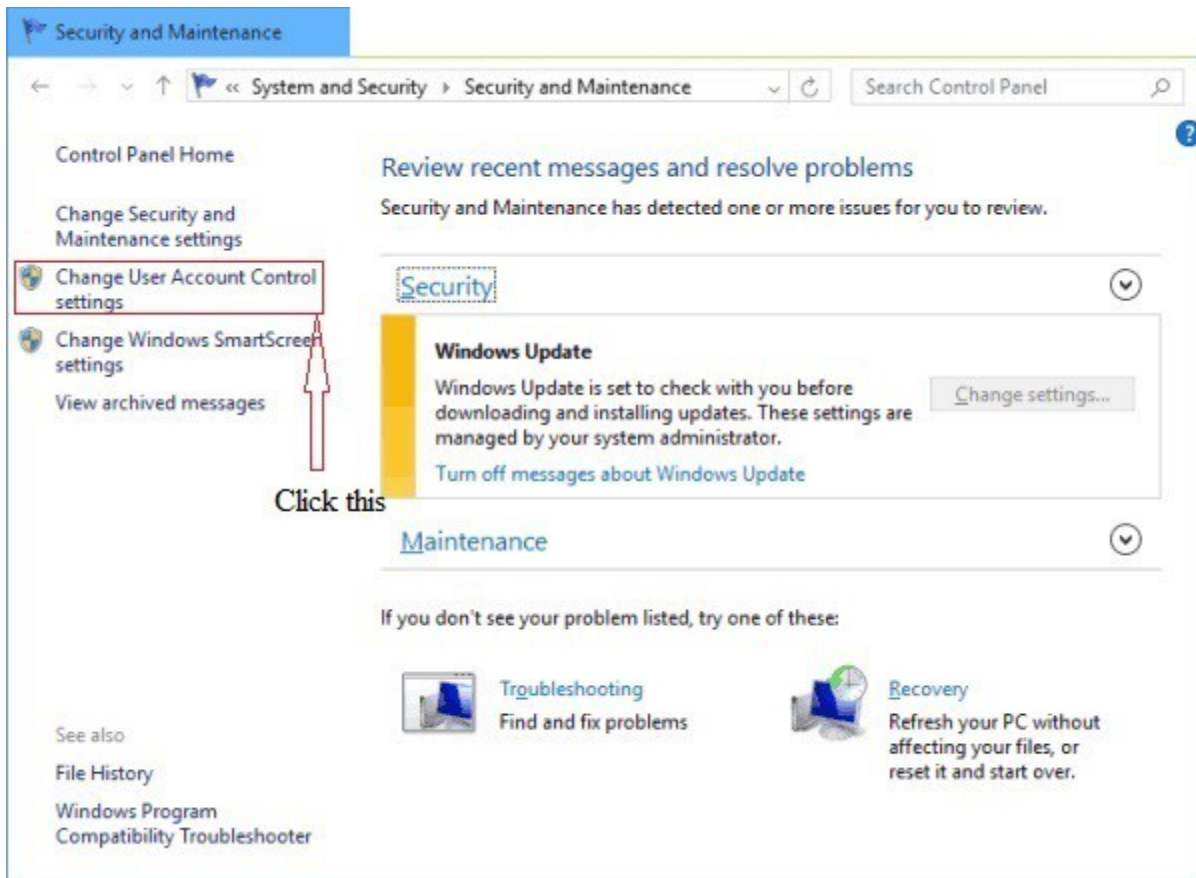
Security and Maintenance

« System and Security › Security and Maintenance

Search Control Panel

Control Panel Home

Change Security and Maintenance settings

Change User Account Control settings

Change Windows SmartScreen settings

View archived messages

Click this

Review recent messages and resolve problems

Security and Maintenance has detected one or more issues for you to review.

Security

Windows Update

Windows Update is set to check with you before downloading and installing updates. These settings are managed by your system administrator.

Change settings...

Turn off messages about Windows Update

Maintenance

If you don't see your problem listed, try one of these:

Troubleshooting
Find and fix problems

Recovery
Refresh your PC without affecting your files, or reset it and start over.

See also

File History

Windows Program Compatibility Troubleshooter